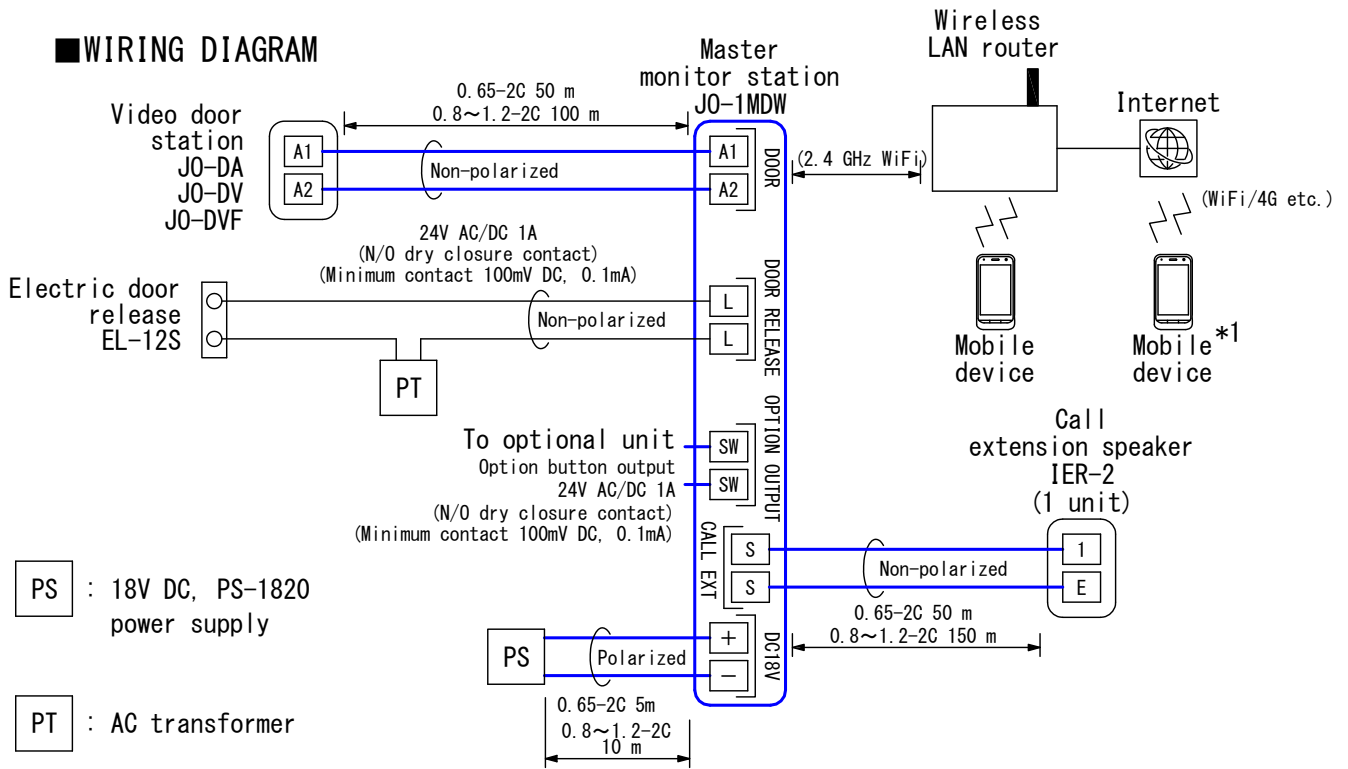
■WIRING DIAGRAM

Master monitor station JO-1MDW

Wireless LAN router

Internet

0.65-2C 50 m
0.8~1.2-2C 100 m

Video door station
JO-DA
JO-DV
JO-DVF

A1
A2

Non-polarized

A1
A2

DOOR

(2.4 GHz WiFi)

(WiFi/4G etc.)

24V AC/DC 1A
(N/O dry closure contact)
(Minimum contact 100mV DC, 0.1mA)

Electric door release
EL-12S

Non-polarized

L
L

DOOR RELEASE

PT

Mobile device

Mobile device *1

OPTION OUTPUT

To optional unit
Option button output
24V AC/DC 1A
(N/O dry closure contact)
(Minimum contact 100mV DC, 0.1mA)

SW
SW

Call extension speaker
IER-2
(1 unit)

CALL EXT

S
S

Non-polarized

1
E

0.65-2C 50 m
0.8~1.2-2C 150 m

PS : 18V DC, PS-1820 power supply

PS

Polarized

+
−

DC18V

0.65-2C 5m
0.8~1.2-2C 10 m

PT : AC transformer